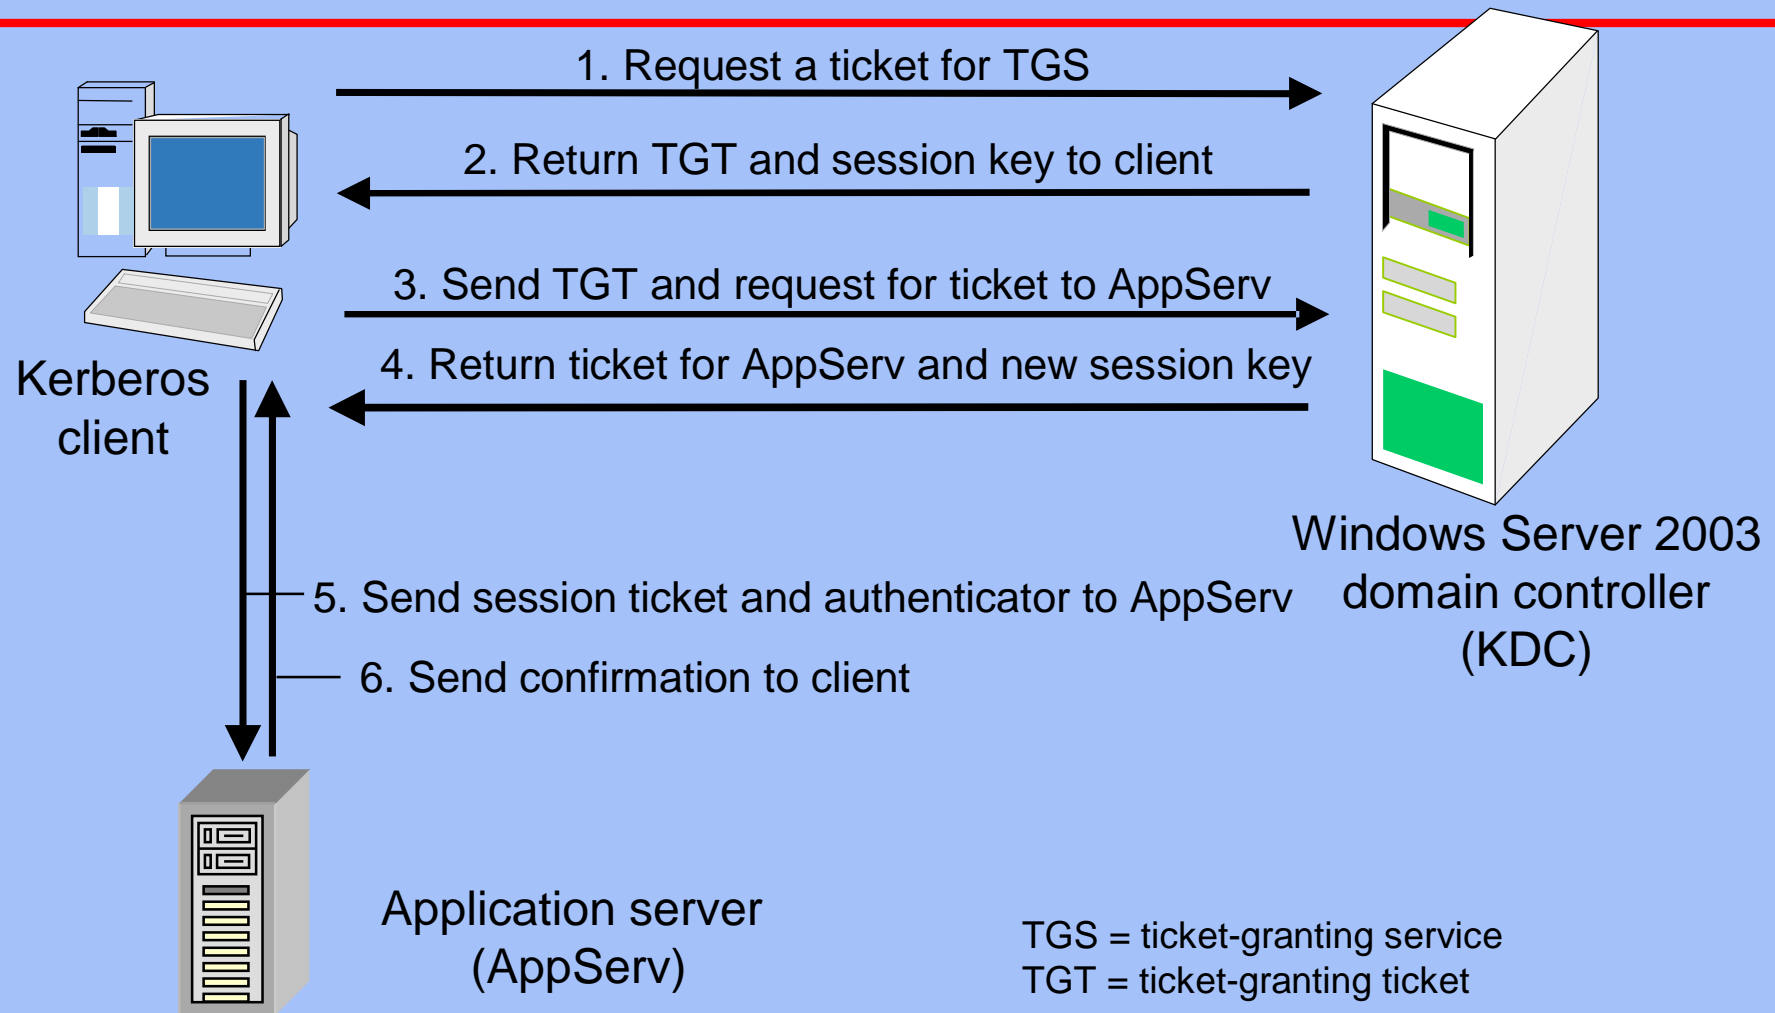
1. Request a ticket for TGS

2. Return TGT and session key to client

3. Send TGT and request for ticket to AppServ

4. Return ticket for AppServ and new session key

Kerberos client

Windows Server 2003 domain controller (KDC)

5. Send session ticket and authenticator to AppServ

6. Send confirmation to client

Application server (AppServ)

TGS = ticket-granting service
TGT = ticket-granting ticket